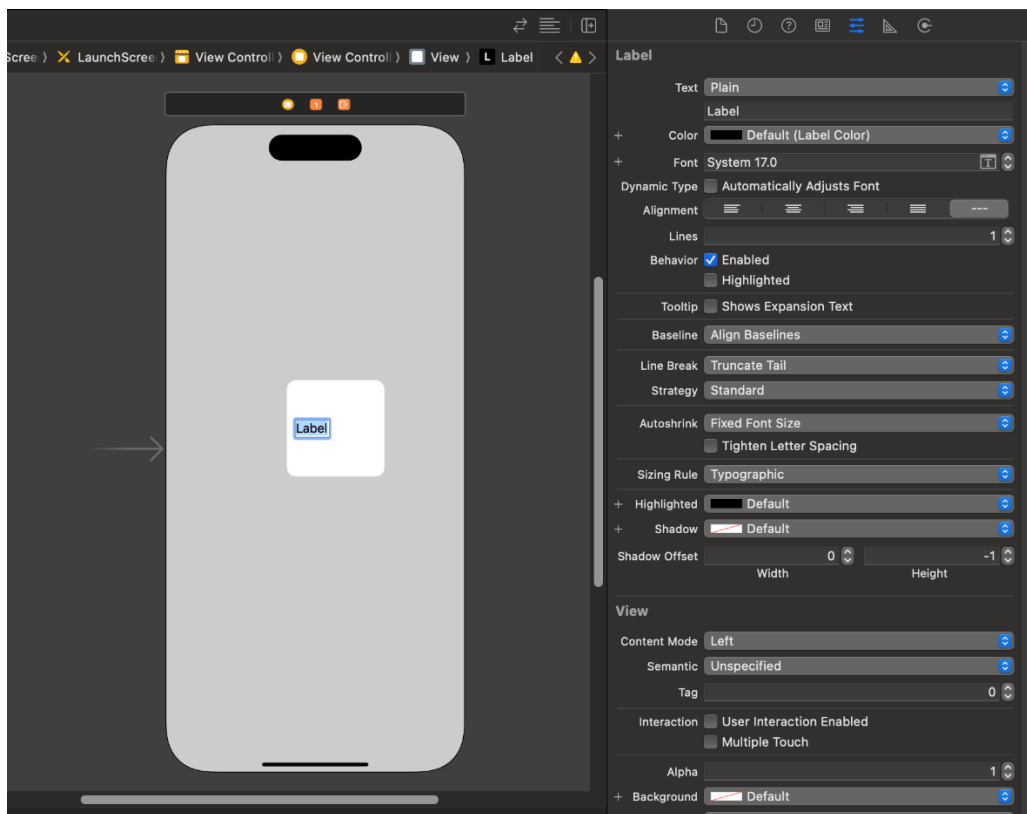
Scree ⟩ LaunchScree ⟩ View Controll ⟩ View Controll ⟩ View ⟩ L Label

1

Label

Label

Text Plain
Label
+ Color Default (Label Color)
+ Font System 17.0
Dynamic Type Automatically Adjusts Font
Alignment
Lines 1
Behavior Enabled
Highlighted
Tooltip Shows Expansion Text
Baseline Align Baselines
Line Break Truncate Tail
Strategy Standard
Autoshrink Fixed Font Size
Tighten Letter Spacing
Sizing Rule Typographic
+ Highlighted Default
+ Shadow Default
Shadow Offset 0 -1
Width Height

View

Content Mode Left
Semantic Unspecified
Tag 0
Interaction User Interaction Enabled
Multiple Touch
Alpha 1
+ Background Default